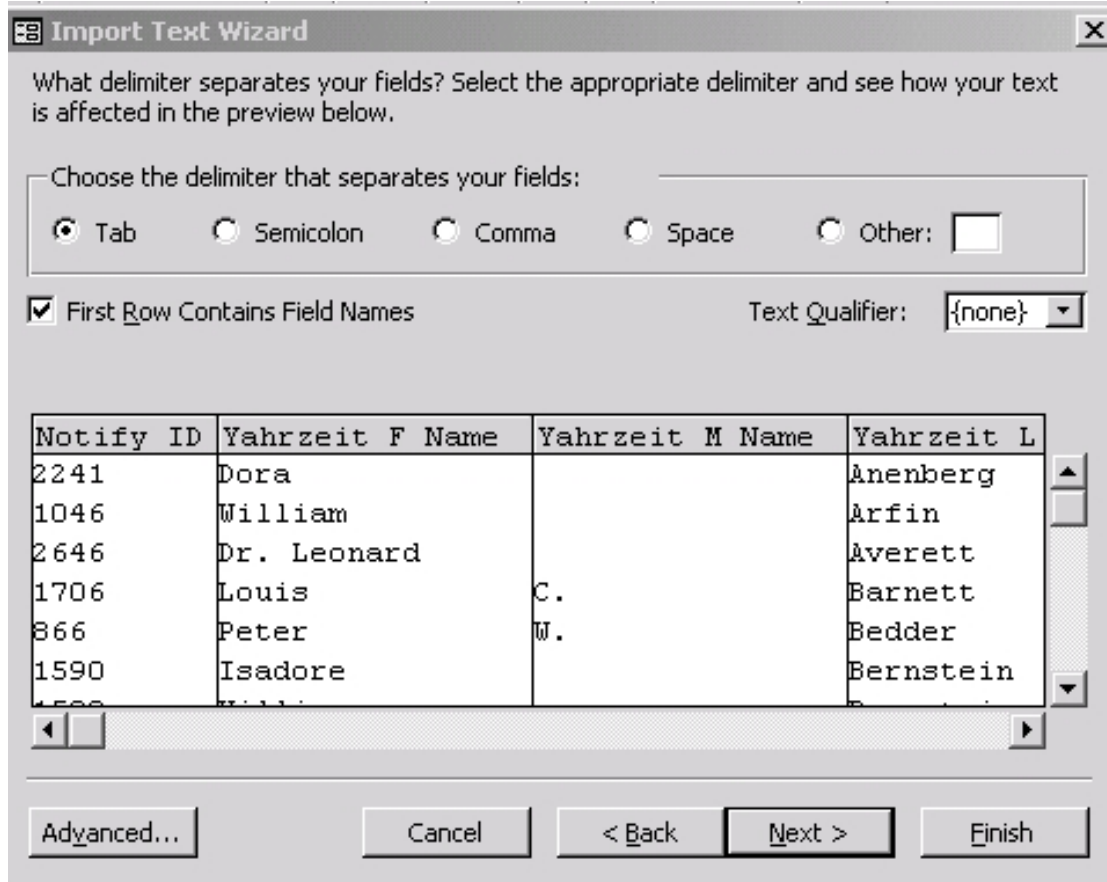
Import Text Wizard

What delimiter separates your fields? Select the appropriate delimiter and see how your text is affected in the preview below.

Choose the delimiter that separates your fields:

Tab Semicolon Comma Space Other:

First Row Contains Field Names

Text Qualifier: {none}

| Notify ID | Yahrzeit F Name | Yahrzeit M Name | Yahrzeit L |
|---|---|---|---|
| 2241 | Dora | | Anenberg |
| 1046 | William | | Arfin |
| 2646 | Dr. Leonard | | Averett |
| 1706 | Louis | C. | Barnett |
| 866 | Peter | W. | Bedder |
| 1590 | Isadore | | Bernstein |
| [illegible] | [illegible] | | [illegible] |

Advanced... Cancel < Back Next > Finish